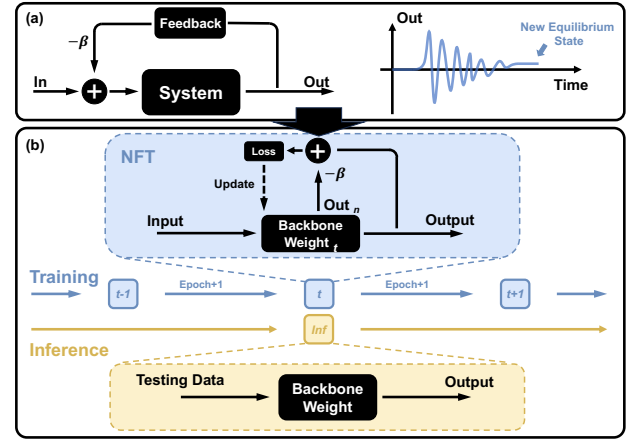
(a)
Feedback
$-\beta$
In
+
System
Out
Out
New Equilibrium State
Time

(b)
NFT
Loss
+
Update
$-\beta$
Out $_n$
Input
Backbone Weight $_t$
Output
Training
t-1
Epoch+1
t
Epoch+1
t+1
Inf
Inference
Testing Data
Backbone Weight
Output